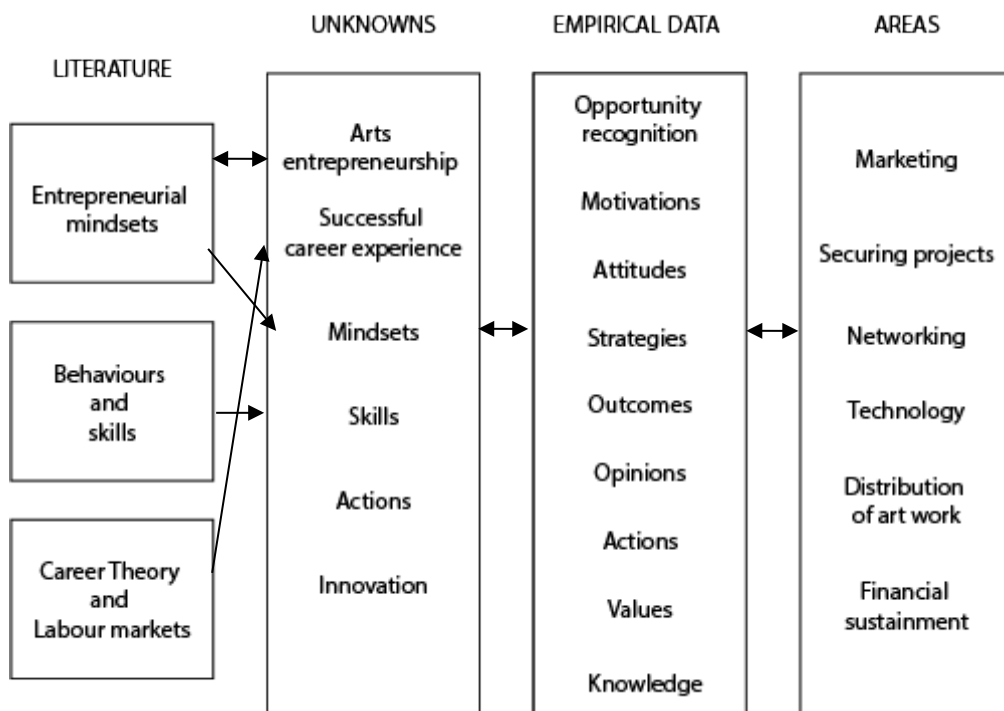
LITERATURE

Entrepreneurial mindsets

Behaviours and skills

Career Theory and Labour markets

UNKNOWNS

Arts entrepreneurship

Successful career experience

Mindsets

Skills

Actions

Innovation

EMPIRICAL DATA

Opportunity recognition

Motivations

Attitudes

Strategies

Outcomes

Opinions

Actions

Values

Knowledge

AREAS

Marketing

Securing projects

Networking

Technology

Distribution of art work

Financial sustainment